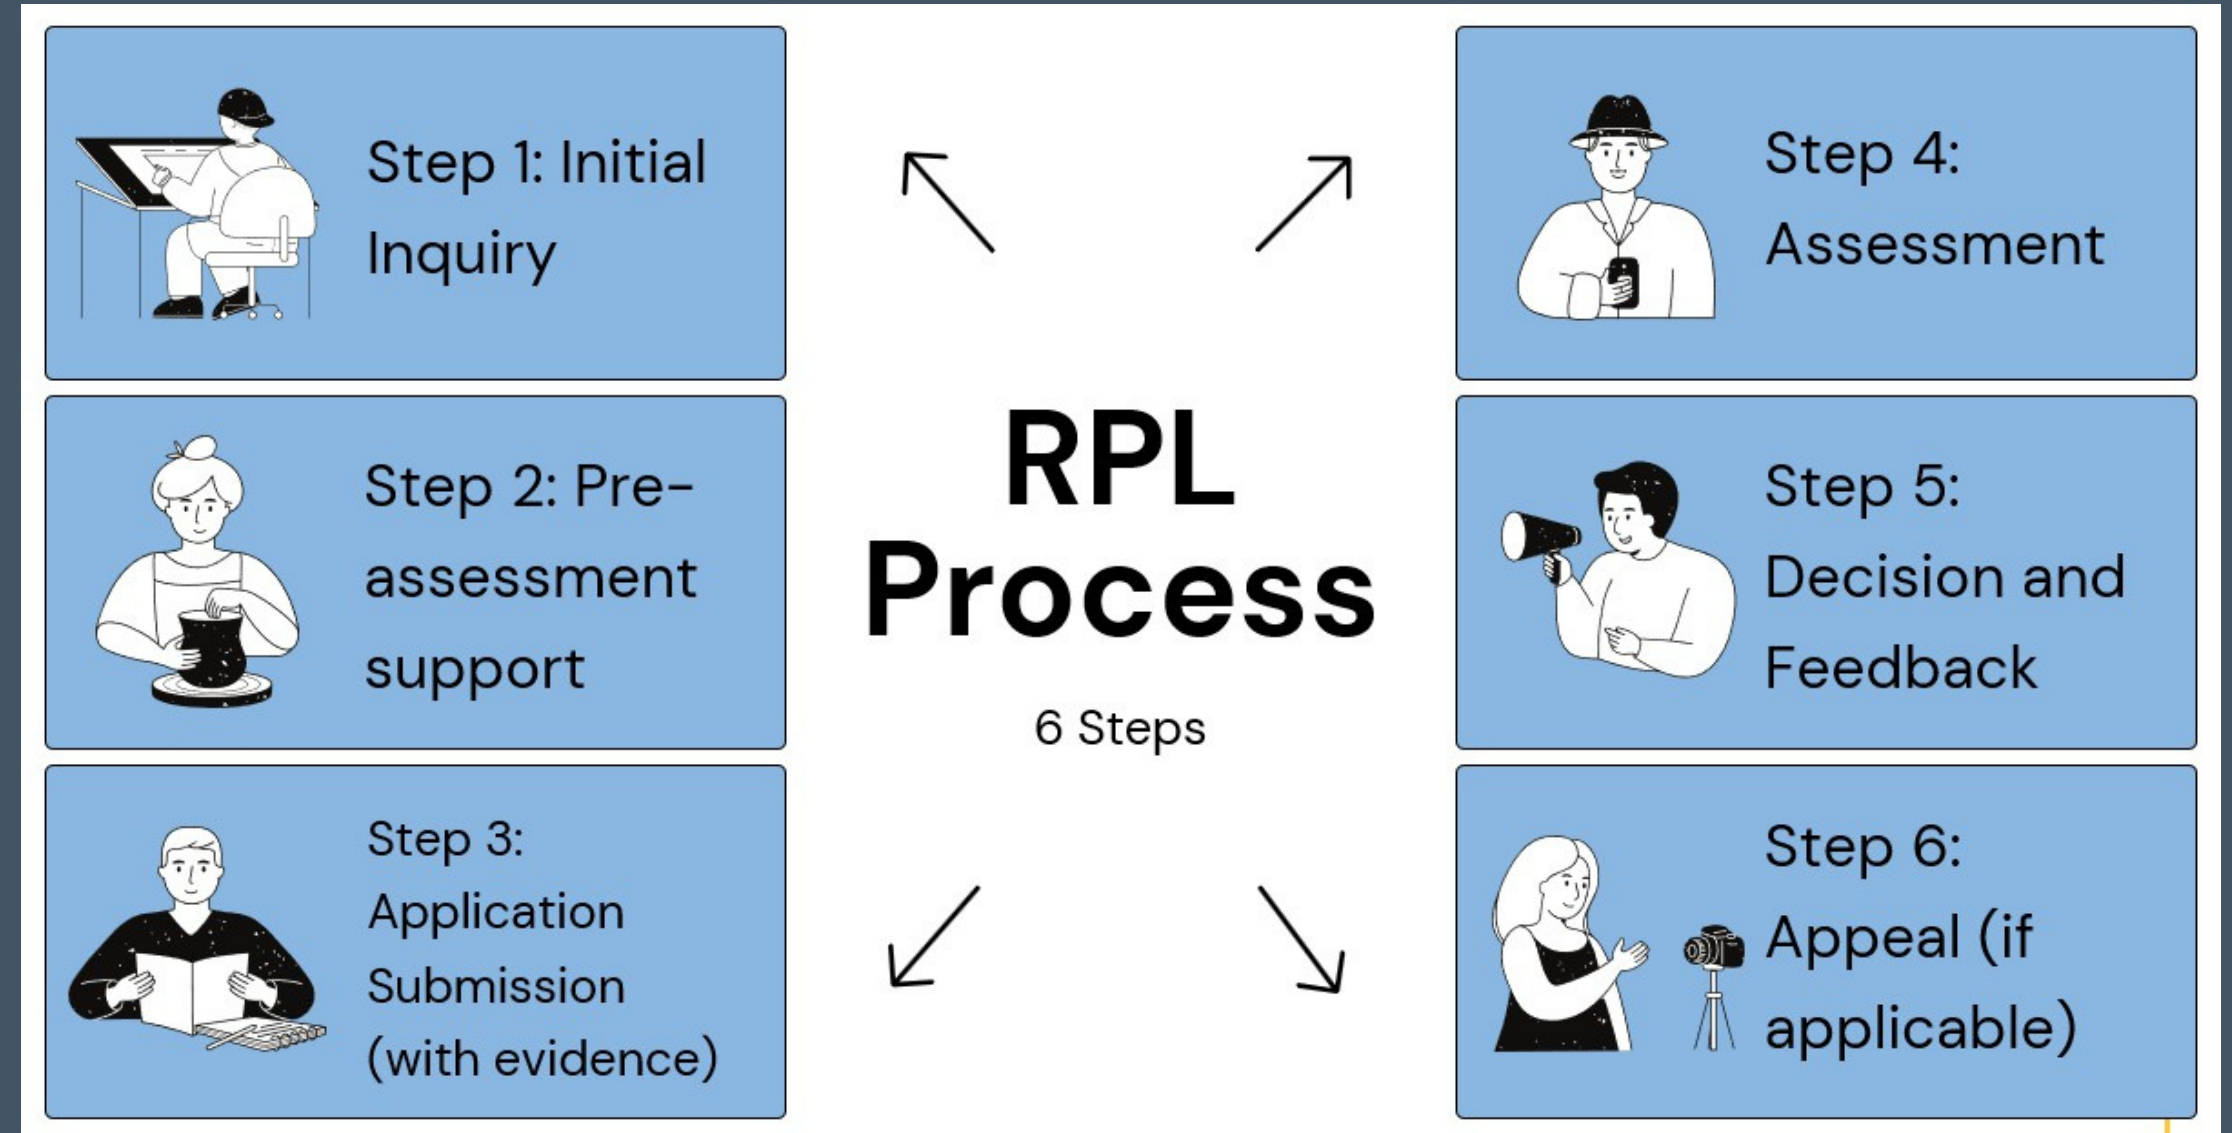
Step 1: Initial Inquiry

Step 2: Pre-assessment support

Step 3: Application Submission (with evidence)

RPL Process

6 Steps

Step 4: Assessment

Step 5: Decision and Feedback

Step 6: Appeal (if applicable)